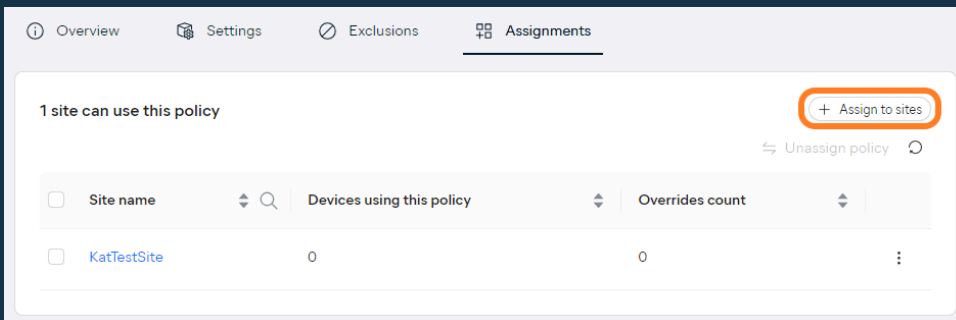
Overview Settings Exclusions Assignments

1 site can use this policy

+ Assign to sites

Unassign policy

| Site name | Devices using this policy | Overrides count |
|---|---|---|
| KatTestSite | 0 | 0 |